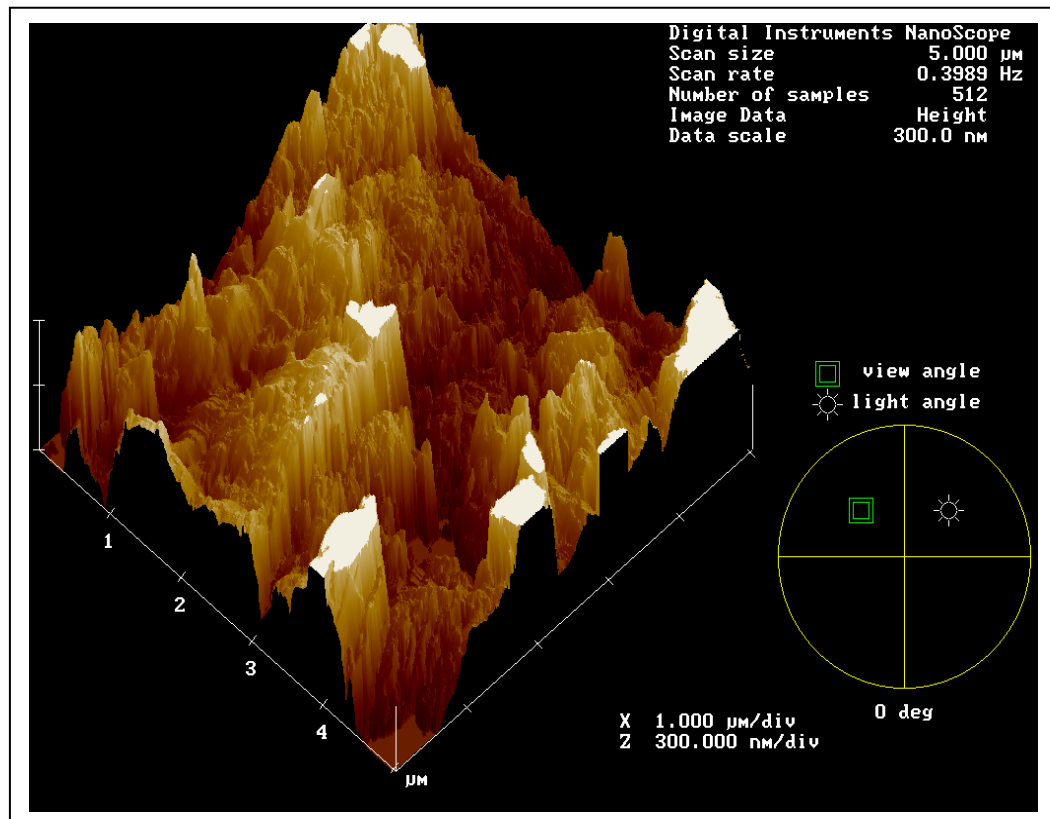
Digital Instruments NanoScope
Scan size 5.000 µm
Scan rate 0.3989 Hz
Number of samples 512
Image Data Height
Data scale 300.0 nm

view angle
light angle

1
2
3
4
µm

X 1.000 µm/div
Z 300.000 nm/div

0 deg